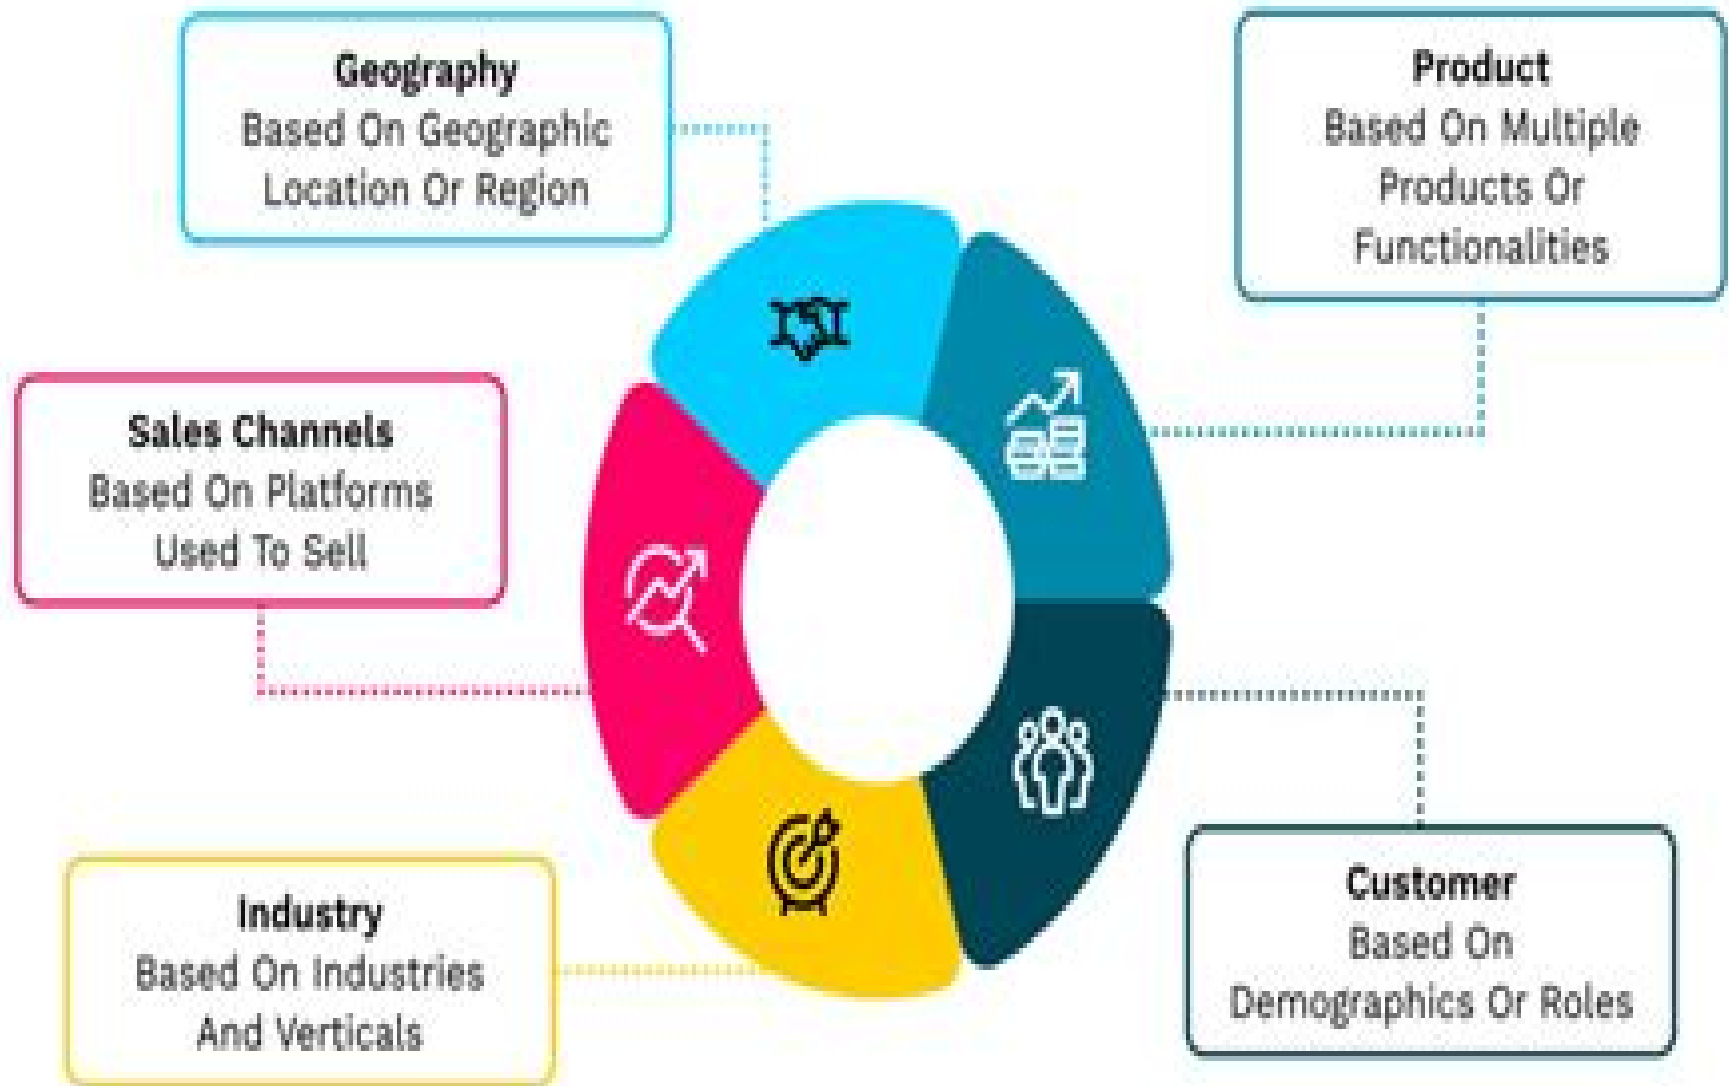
Geography
Based On Geographic Location Or Region

Product
Based On Multiple Products Or Functionalities

Sales Channels
Based On Platforms Used To Sell

Industry
Based On Industries And Verticals

Customer
Based On Demographics Or Roles